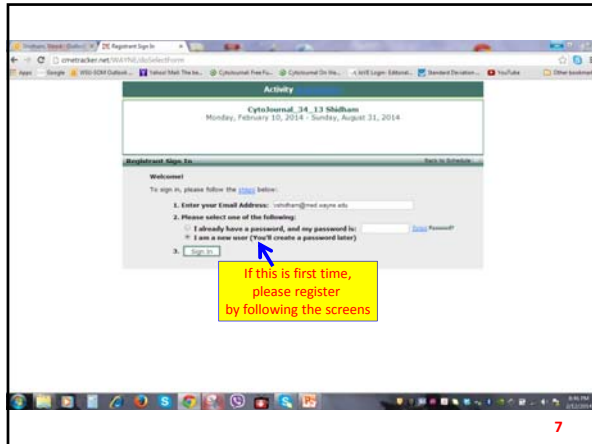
Shidham, Vinod - Outlo... × CE Registrant Sign In ×

cmetracker.net/WAYNE/lobSelectForm

Apps Google WSU-SOM Outlook... Yahoo! Mail The be... Cytojournal: Free Fu... Cytojournal On the... ScholarOne Login: Editorial... Standard Deviation... YouTube Other bookmarks

Activity

CytoJournal_34_13 Shidham
Monday, February 10, 2014 - Sunday, August 31, 2014

Registrant Sign In Back to Schedule

Welcome!

To sign in, please follow the steps below:

1. Enter your Email Address: vshidham@med.wayne.edu

2. Please select one of the following:

I already have a password, and my password is: Forgot Password?

I am a new user (You'll create a password later)

3. Sign In

If this is first time, please register by following the screens

8:46 PM 2/12/2014

7